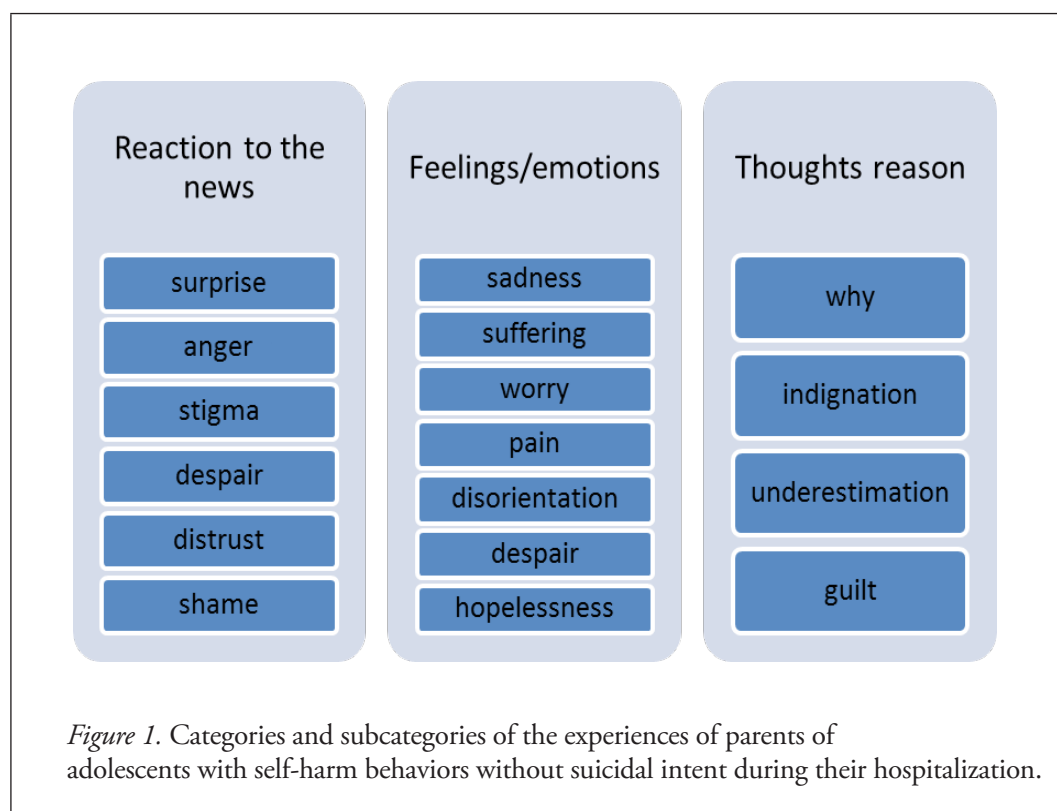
Reaction to the news

surprise

anger

stigma

despair

distrust

shame

Feelings/emotions

sadness

suffering

worry

pain

disorientation

despair

hopelessness

Thoughts reason

why

indignation

underestimation

guilt

*Figure 1.* Categories and subcategories of the experiences of parents of adolescents with self-harm behaviors without suicidal intent during their hospitalization.